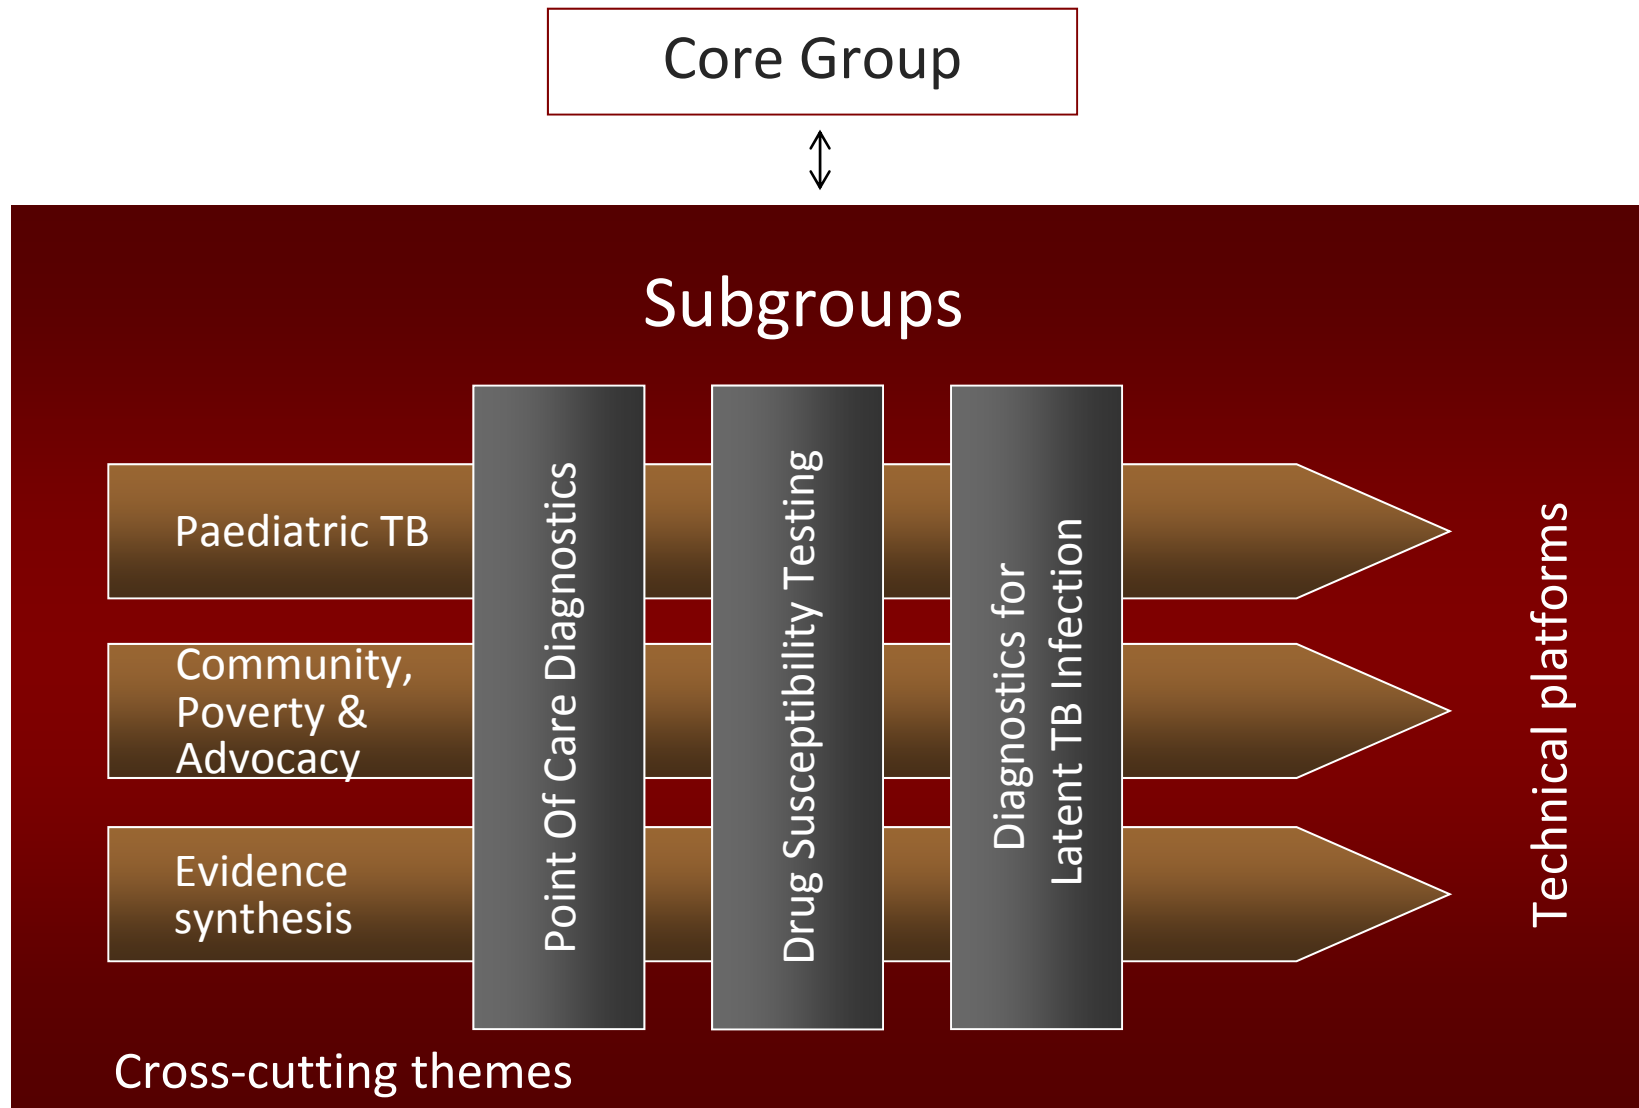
Core Group

Subgroups

Paediatric TB

Community, Poverty & Advocacy

Evidence synthesis

Point Of Care Diagnostics

Drug Susceptibility Testing

Diagnostics for Latent TB Infection

Technical platforms

Cross-cutting themes